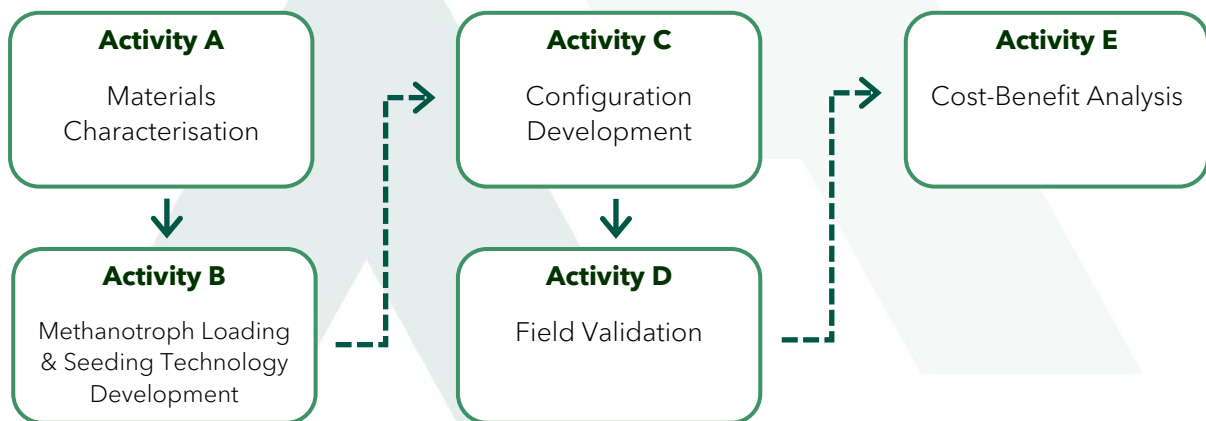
Activity A

Materials Characterisation

Activity B

Methanotroph Loading & Seeding Technology Development

Activity C

Configuration Development

Activity D

Field Validation

Activity E

Cost-Benefit Analysis